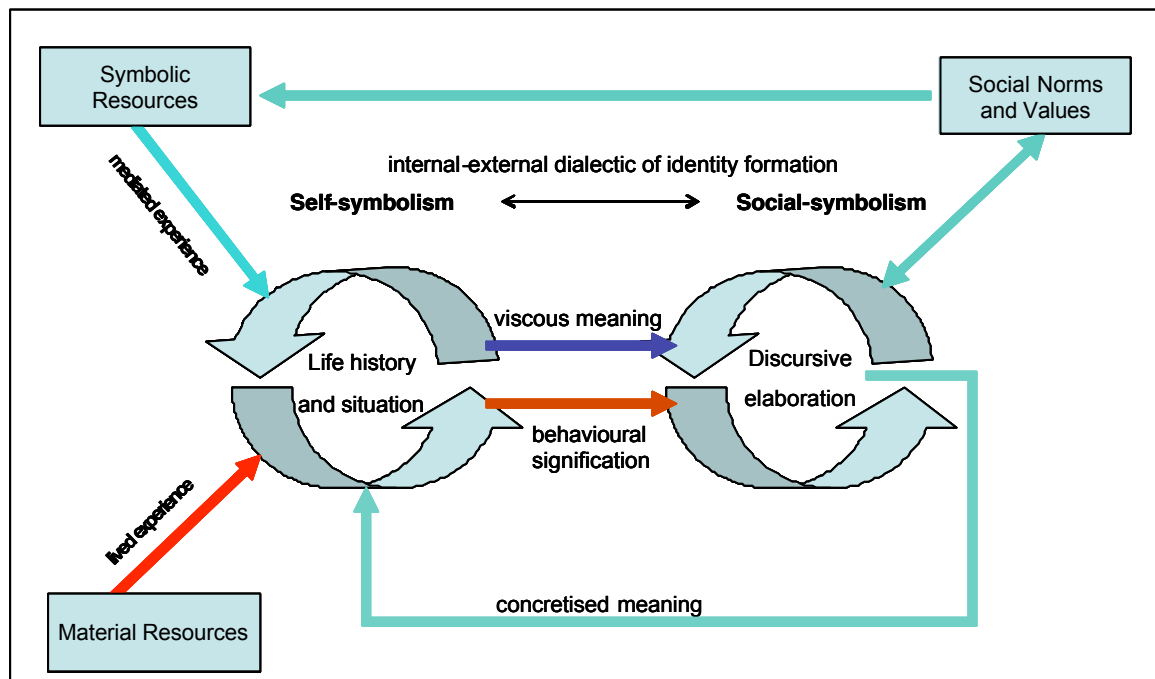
Symbolic Resources

Social Norms and Values

internal-external dialectic of identity formation

Self-symbolism

Social-symbolism

mediated experience

viscous meaning

Life history and situation

Discursive elaboration

behavioural signification

lived experience

concretised meaning

Material Resources